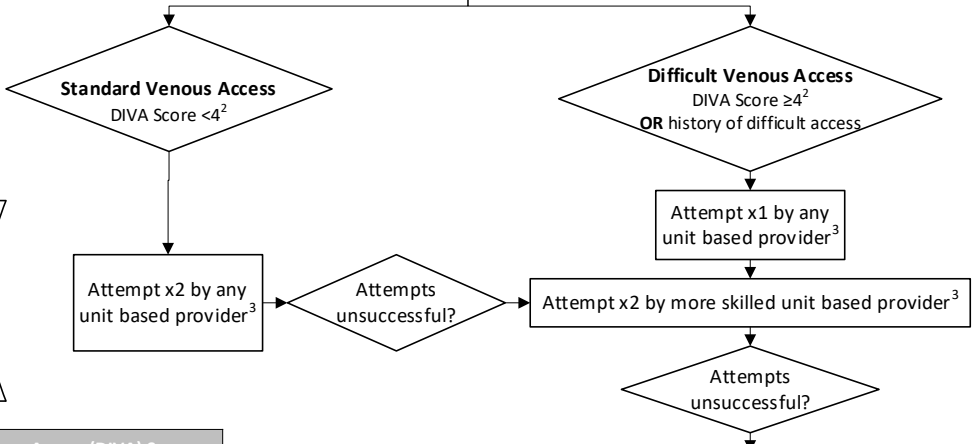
Standard Venous Access
DIVA Score <$4^2$

Difficult Venous Access
DIVA Score ≥$4^2$
OR history of difficult access

Attempt x1 by any unit based provider$^3$

Attempt x2 by any unit based provider$^3$

Attempts unsuccessful?

Attempt x2 by more skilled unit based provider$^3$

Attempts unsuccessful?

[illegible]